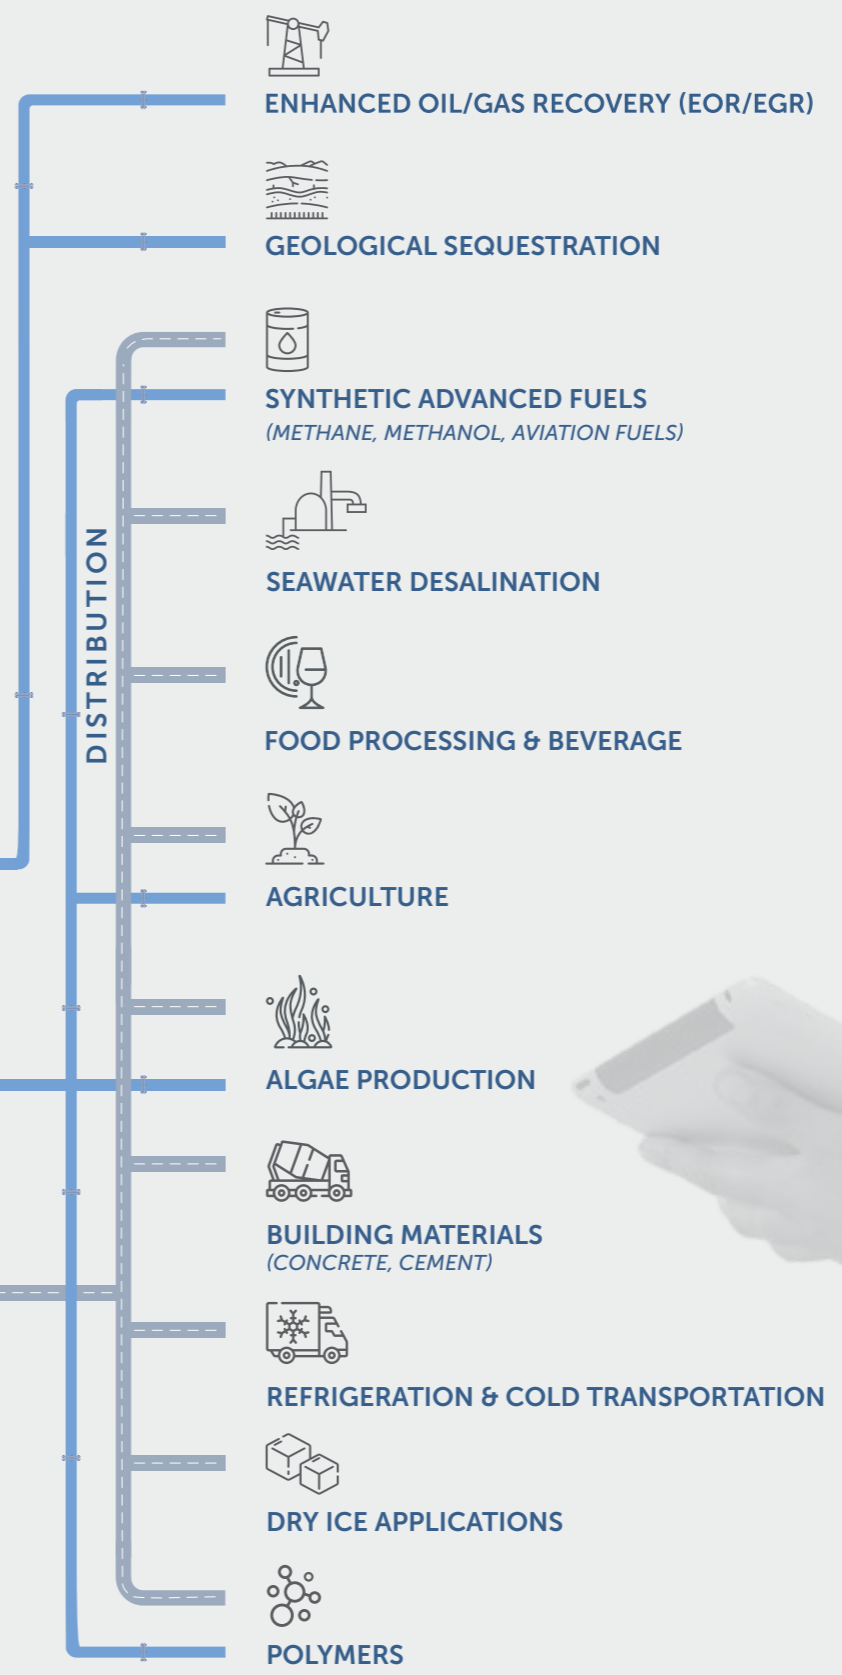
ENHANCED OIL/GAS RECOVERY (EOR/EGR)

GEOLOGICAL SEQUESTRATION

DISTRIBUTION

SYNTHETIC ADVANCED FUELS
(METHANE, METHANOL, AVIATION FUELS)

SEAWATER DESALINATION

FOOD PROCESSING & BEVERAGE

AGRICULTURE

ALGAE PRODUCTION

BUILDING MATERIALS
(CONCRETE, CEMENT)

REFRIGERATION & COLD TRANSPORTATION

DRY ICE APPLICATIONS

POLYMERS